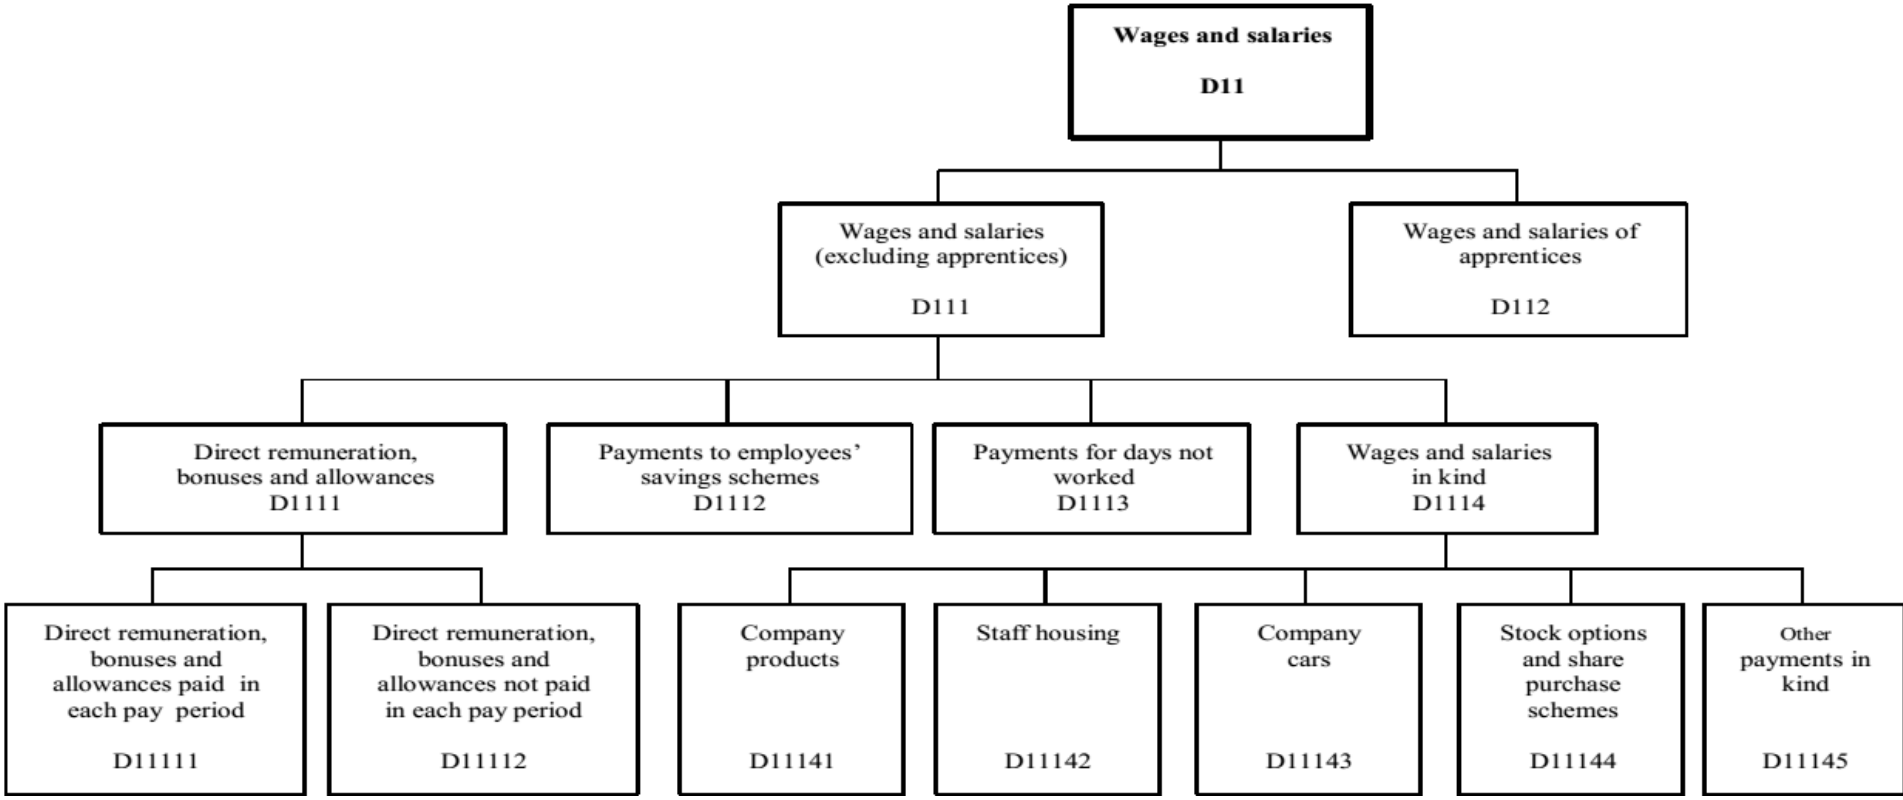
Wages and salaries

D11

Wages and salaries (excluding apprentices)

D111

Wages and salaries of apprentices

D112

Direct remuneration, bonuses and allowances
D1111

Payments to employees' savings schemes
D1112

Payments for days not worked
D1113

Wages and salaries in kind
D1114

Direct remuneration, bonuses and allowances paid in each pay period

D11111

Direct remuneration, bonuses and allowances not paid in each pay period

D11112

Company products

D11141

Staff housing

D11142

Company cars

D11143

Stock options and share purchase schemes

D11144

Other payments in kind

D11145